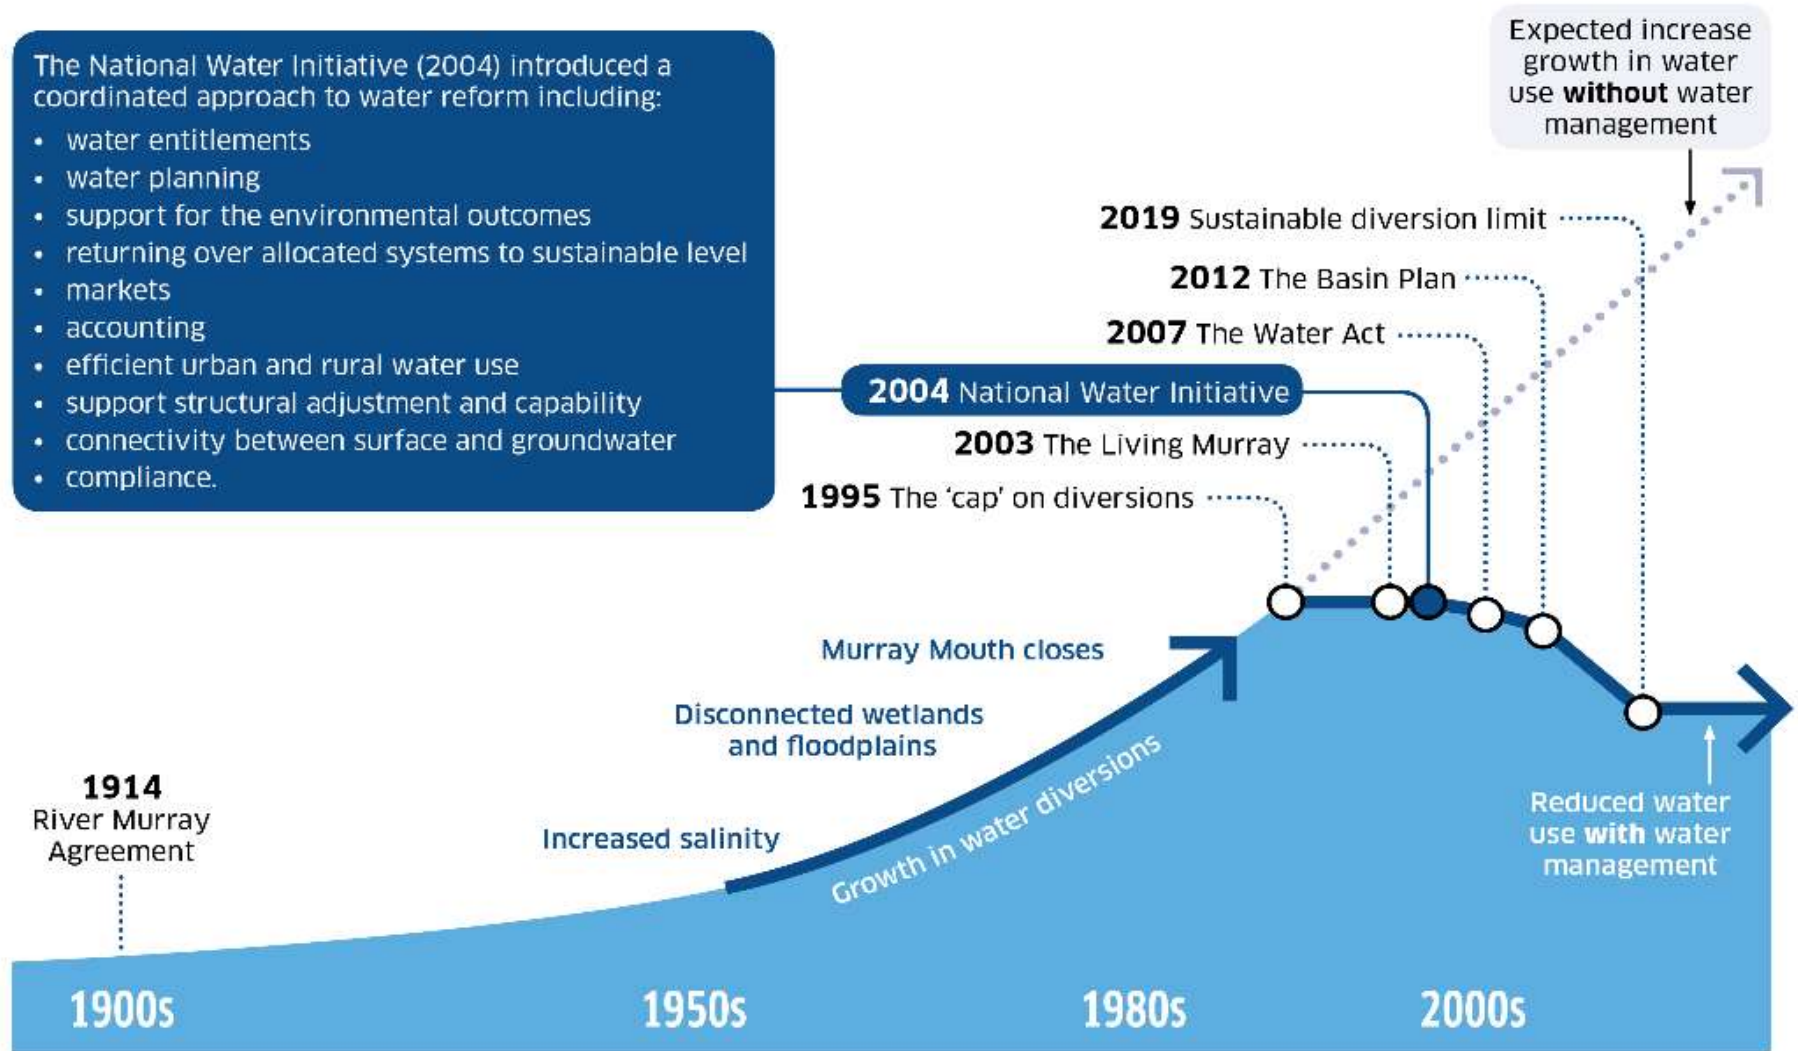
The National Water Initiative (2004) introduced a coordinated approach to water reform including:

- water entitlements
- water planning
- support for the environmental outcomes
- returning over allocated systems to sustainable level
- markets
- accounting
- efficient urban and rural water use
- support structural adjustment and capability
- connectivity between surface and groundwater
- compliance.

Expected increase growth in water use **without** water management

**2019** Sustainable diversion limit

**2012** The Basin Plan

**2007** The Water Act

**2004** National Water Initiative

**2003** The Living Murray

**1995** The 'cap' on diversions

Murray Mouth closes

Disconnected wetlands and floodplains

Increased salinity

Growth in water diversions

**1914** River Murray Agreement

Reduced water use **with** water management

1900s

1950s

1980s

2000s